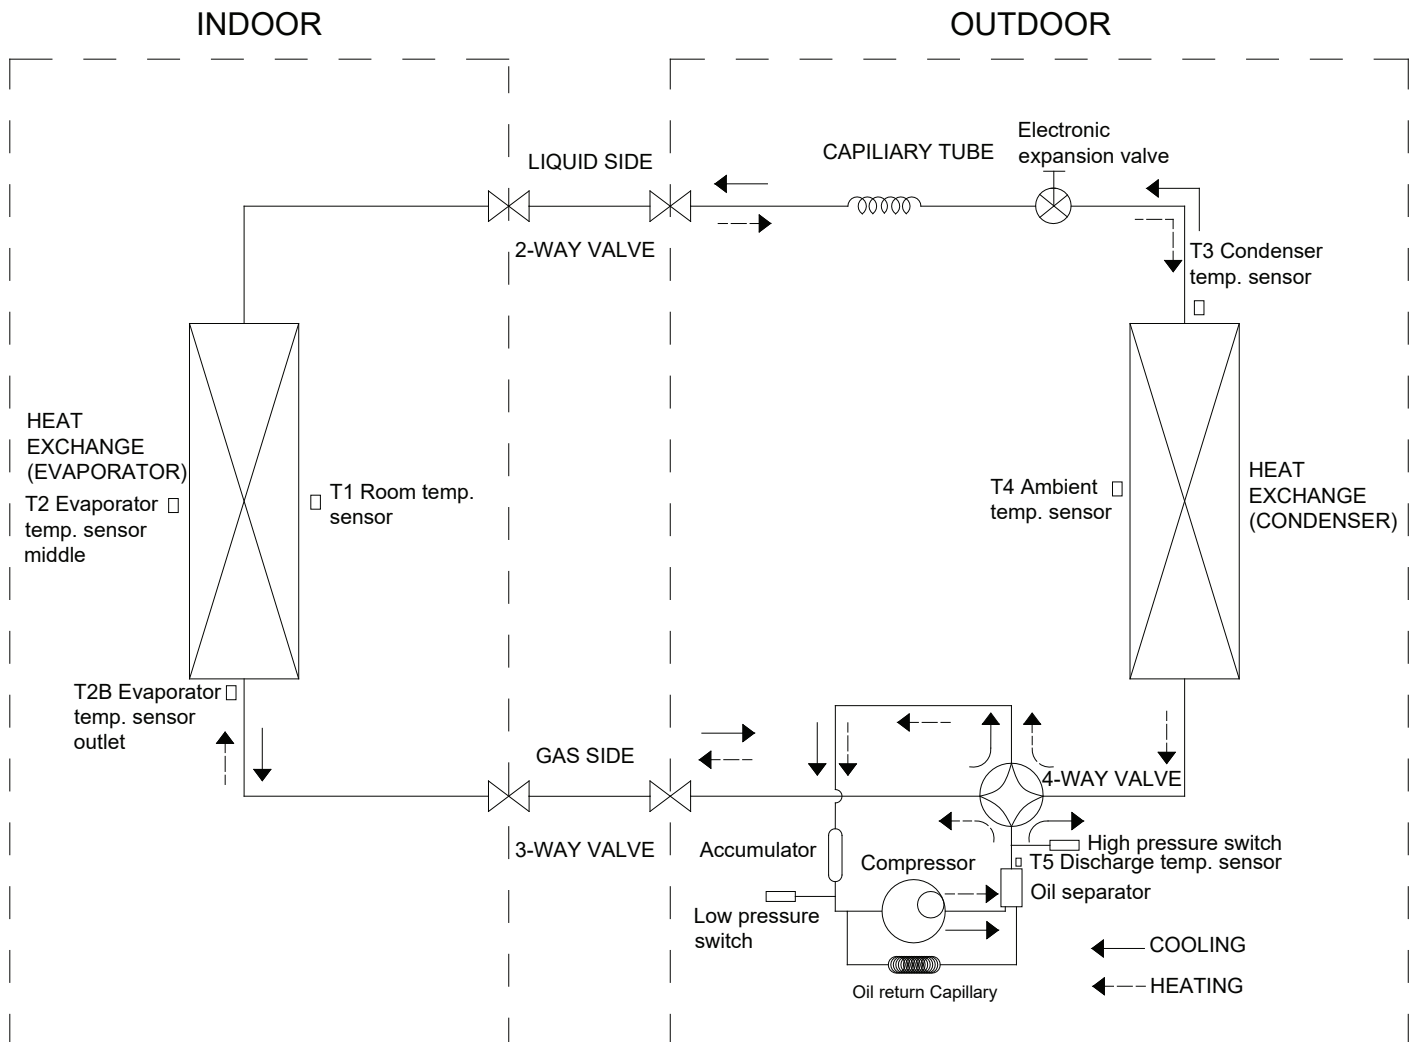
INDOOR

OUTDOOR

LIQUID SIDE

CAPILIARY TUBE

Electronic expansion valve

2-WAY VALVE

T3 Condenser temp. sensor

HEAT EXCHANGE (EVAPORATOR)

T2 Evaporator temp. sensor middle

T1 Room temp. sensor

T4 Ambient temp. sensor

HEAT EXCHANGE (CONDENSER)

T2B Evaporator temp. sensor outlet

GAS SIDE

4-WAY VALVE

3-WAY VALVE

Accumulator

Compressor

High pressure switch

T5 Discharge temp. sensor

Oil separator

Low pressure switch

Oil return Capillary

COOLING

HEATING